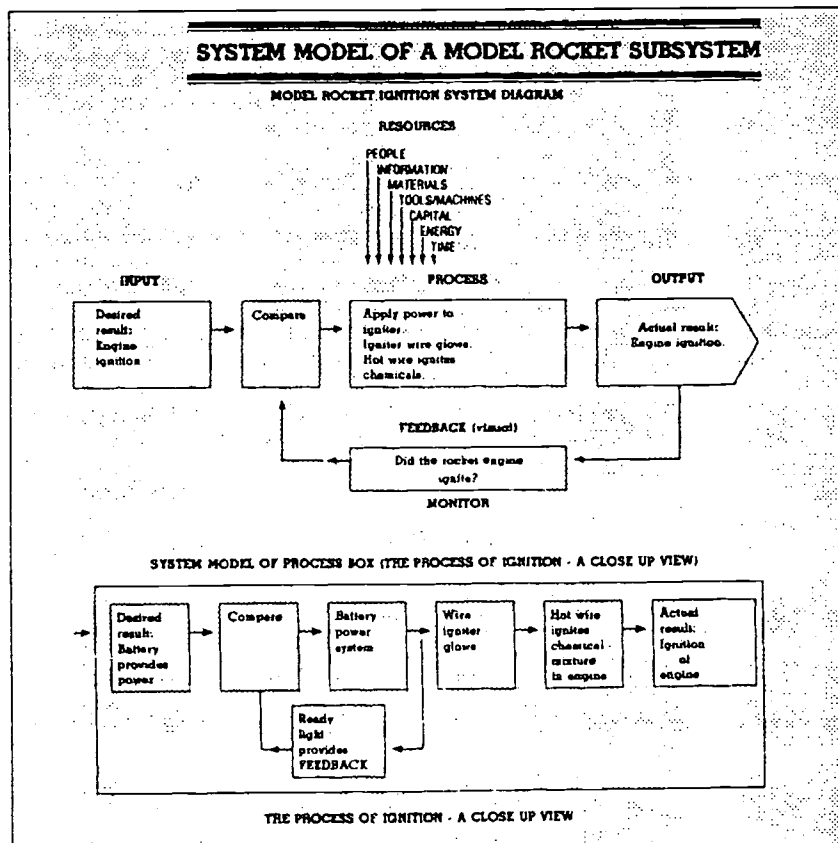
SYSTEM MODEL OF A MODEL ROCKET SUBSYSTEM

MODEL ROCKET IGNITION SYSTEM DIAGRAM

RESOURCES

PEOPLE
INFORMATION
MATERIALS
TOOLS/MACHINES
CAPITAL
ENERGY
TIME

INPUT

PROCESS

OUTPUT

Desired result: Engine ignition

Compare

Apply power to igniter. Igniter wire glows. Hot wire ignites chemicals.

Actual result: Engine ignition.

FEEDBACK (visual)

Did the rocket engine ignite?

MONITOR

SYSTEM MODEL OF PROCESS BOX (THE PROCESS OF IGNITION - A CLOSE UP VIEW)

Desired result: Battery provides power

Compare

Battery power system

Wire igniter glows

Hot wire ignites chemical mixture in engine

Actual result: Ignition of engine

Ready light provides FEEDBACK

THE PROCESS OF IGNITION - A CLOSE UP VIEW